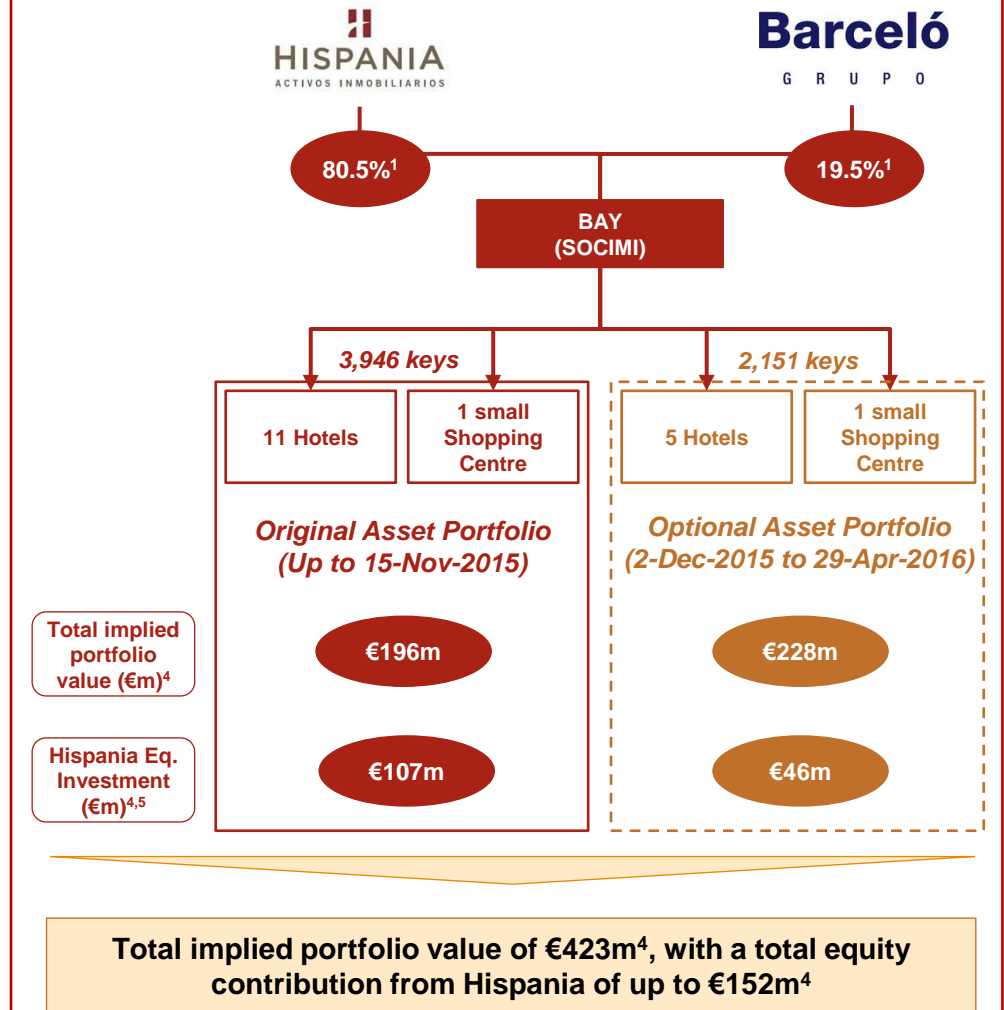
HISPANIA
ACTIVOS INMOBILIARIOS

Barceló
GRUPO

80.5%$^1$

19.5%$^1$

BAY
(SOCIMI)

3,946 keys

2,151 keys

11 Hotels

1 small Shopping Centre

5 Hotels

1 small Shopping Centre

Original Asset Portfolio
(Up to 15-Nov-2015)

Optional Asset Portfolio
(2-Dec-2015 to 29-Apr-2016)

Total implied portfolio value (€m)$^4$

€196m

€228m

Hispania Eq. Investment (€m)$^{4,5}$

€107m

€46m

Total implied portfolio value of €423m$^4$, with a total equity contribution from Hispania of up to €152m$^4$